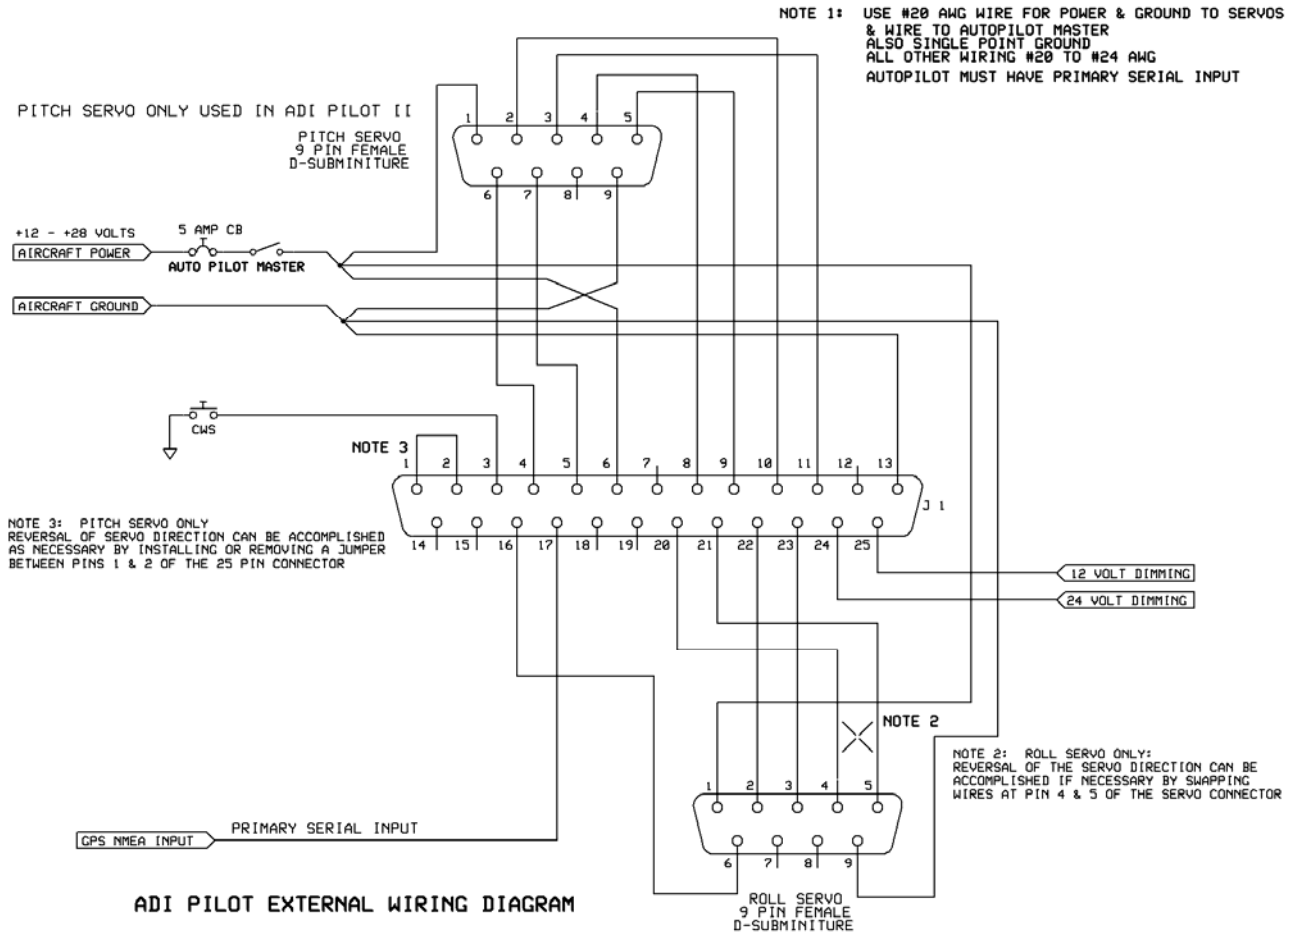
NOTE 1: USE #20 AWG WIRE FOR POWER & GROUND TO SERVOS & WIRE TO AUTOPILOT MASTER
ALSO SINGLE POINT GROUND
ALL OTHER WIRING #20 TO #24 AWG
AUTOPILOT MUST HAVE PRIMARY SERIAL INPUT

PITCH SERVO ONLY USED IN ADI PILOT II

PITCH SERVO
9 PIN FEMALE
D-SUBMINITURE

1 2 3 4 5
6 7 8 9

+12 - +28 VOLTS
5 AMP CB
AIRCRAFT POWER
AUTO PILOT MASTER

AIRCRAFT GROUND

CWS

NOTE 3

1 2 3 4 5 6 7 8 9 10 11 12 13
14 15 16 17 18 19 20 21 22 23 24 25
J 1

NOTE 3: PITCH SERVO ONLY
REVERSAL OF SERVO DIRECTION CAN BE ACCOMPLISHED AS NECESSARY BY INSTALLING OR REMOVING A JUMPER BETWEEN PINS 1 & 2 OF THE 25 PIN CONNECTOR

12 VOLT DIMMING
24 VOLT DIMMING

NOTE 2

NOTE 2: ROLL SERVO ONLY:
REVERSAL OF THE SERVO DIRECTION CAN BE ACCOMPLISHED IF NECESSARY BY SWAPPING WIRES AT PIN 4 & 5 OF THE SERVO CONNECTOR

1 2 3 4 5
6 7 8 9

PRIMARY SERIAL INPUT
GPS NMEA INPUT

ADI PILOT EXTERNAL WIRING DIAGRAM

ROLL SERVO
9 PIN FEMALE
D-SUBMINITURE